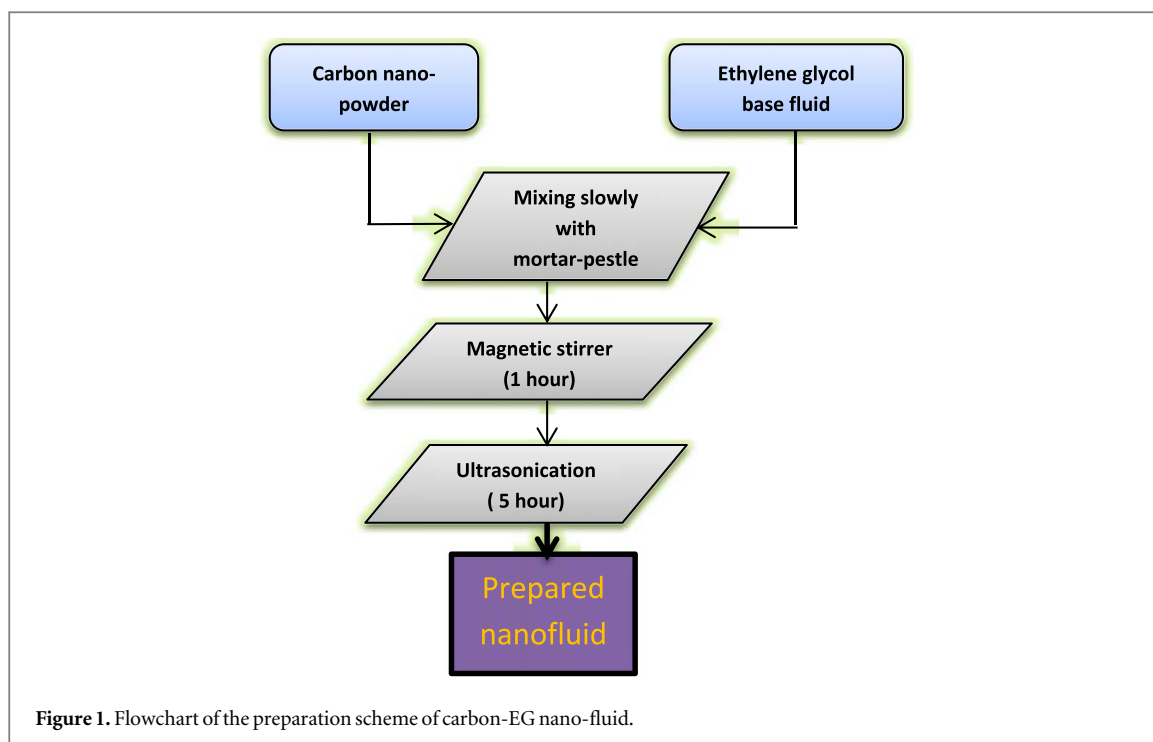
Carbon nano-powder

Ethylene glycol base fluid

Mixing slowly with mortar-pestle

Magnetic stirrer (1 hour)

Ultrasonication ( 5 hour)

Prepared nanofluid

**Figure 1.** Flowchart of the preparation scheme of carbon-EG nano-fluid.